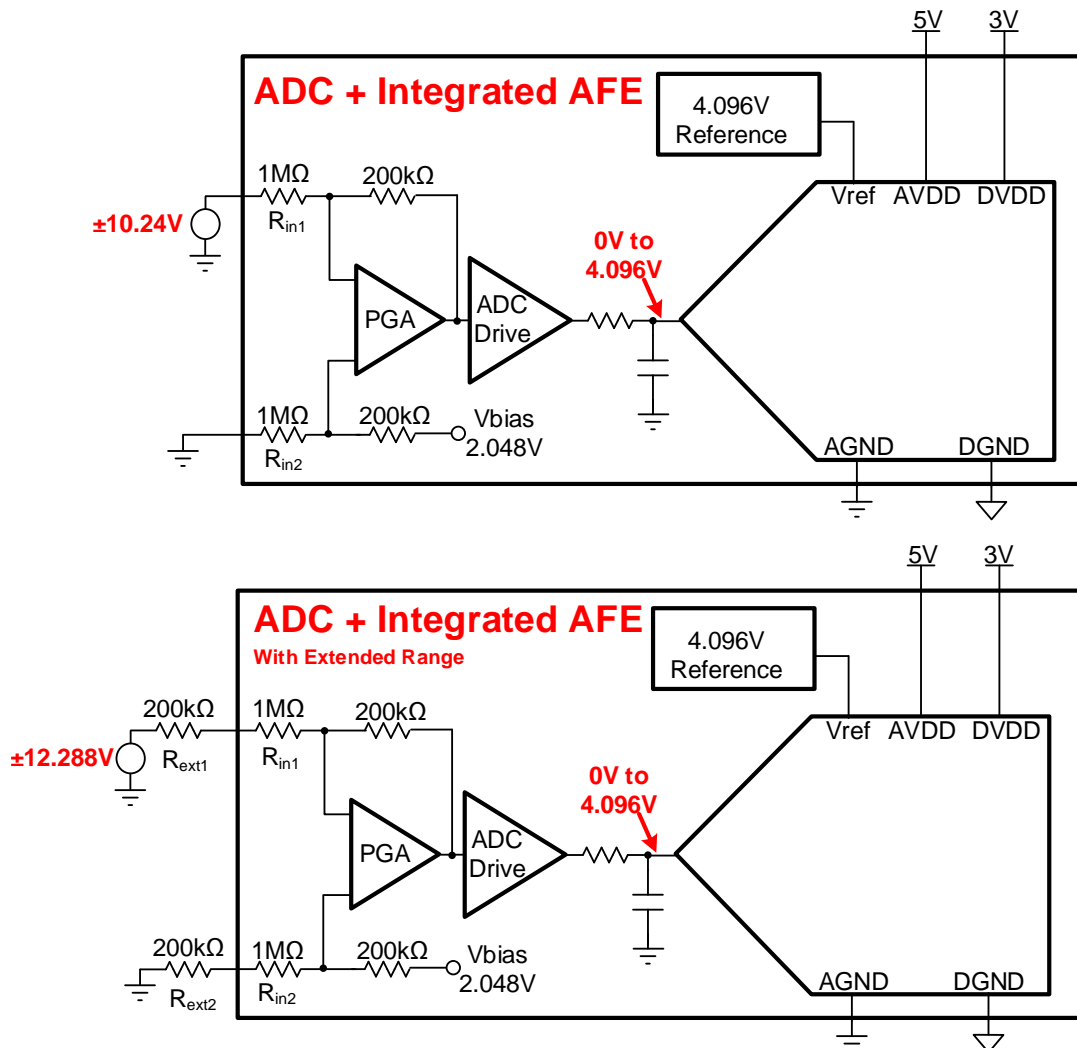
5V
3V
ADC + Integrated AFE
4.096V Reference
1MΩ
200kΩ
±10.24V
$R_{in1}$
Vref AVDD DVDD
0V to 4.096V
PGA
ADC Drive
1MΩ
200kΩ
Vbias 2.048V
$R_{in2}$
AGND
DGND

5V
3V
ADC + Integrated AFE
With Extended Range
4.096V Reference
200kΩ
1MΩ
200kΩ
±12.288V
$R_{ext1}$
$R_{in1}$
Vref AVDD DVDD
0V to 4.096V
PGA
ADC Drive
200kΩ
1MΩ
200kΩ
Vbias 2.048V
$R_{ext2}$
$R_{in2}$
AGND
DGND